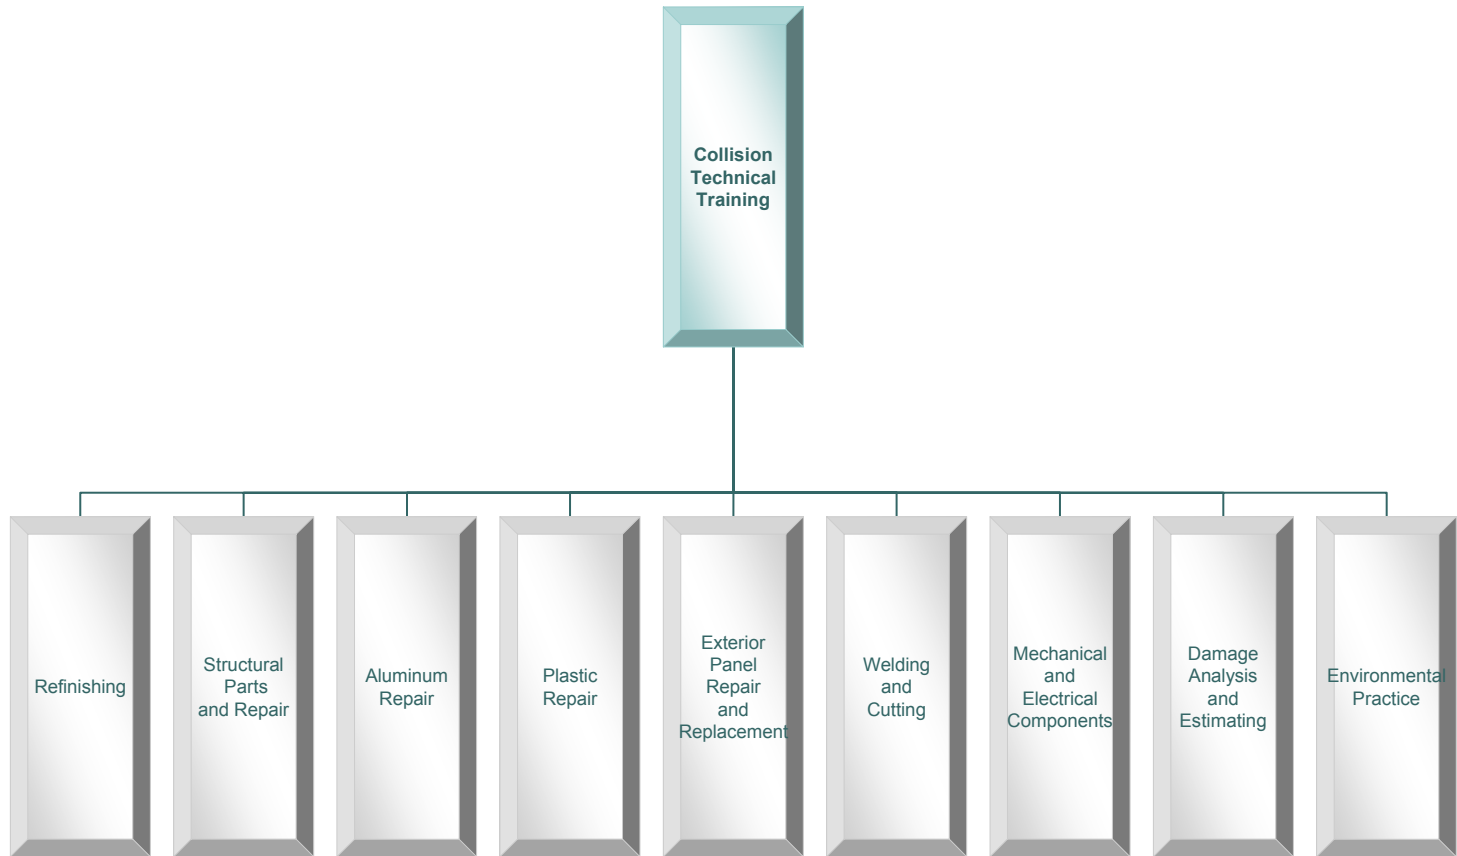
Collision Technical Training

Refinishing

Structural Parts and Repair

Aluminum Repair

Plastic Repair

Exterior Panel Repair and Replacement

Welding and Cutting

Mechanical and Electrical Components

Damage Analysis and Estimating

Environmental Practice